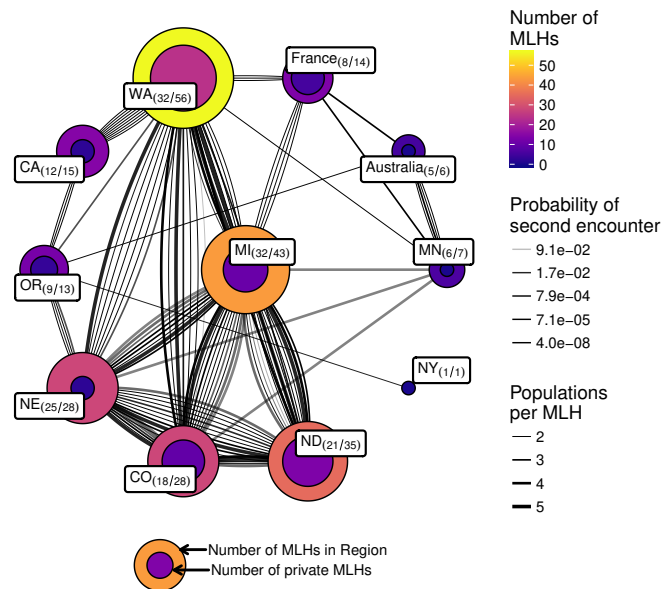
WA$_{(32/56)}$

France$_{(8/14)}$

CA$_{(12/15)}$

Australia$_{(5/6)}$

MI$_{(32/43)}$

MN$_{(6/7)}$

OR$_{(9/13)}$

NY$_{(1/1)}$

NE$_{(25/28)}$

ND$_{(21/35)}$

CO$_{(18/28)}$

Number of MLHs in Region

Number of private MLHs

Number of MLHs

50

40

30

20

10

0

Probability of second encounter

9.1e−02

1.7e−02

7.9e−04

7.1e−05

4.0e−08

Populations per MLH

2

3

4

5